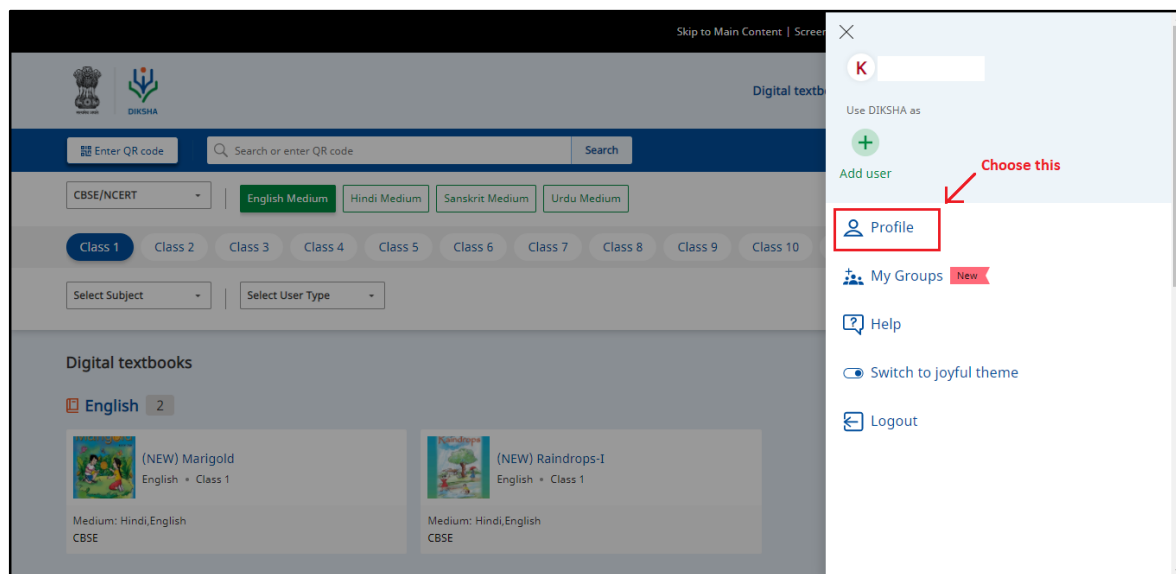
Skip to Main Content | Screen

DIKSHA

Digital textb

Enter QR code

Search or enter QR code

Search

CBSE/NCERT

English Medium

Hindi Medium

Sanskrit Medium

Urdu Medium

Class 1 Class 2 Class 3 Class 4 Class 5 Class 6 Class 7 Class 8 Class 9 Class 10

Select Subject

Select User Type

Digital textbooks

English 2

(NEW) Marigold
English • Class 1
Medium: Hindi,English
CBSE

(NEW) Raindrops-I
English • Class 1
Medium: Hindi,English
CBSE

K

Use DIKSHA as

Add user

Choose this

Profile

My Groups New

Help

Switch to joyful theme

Logout